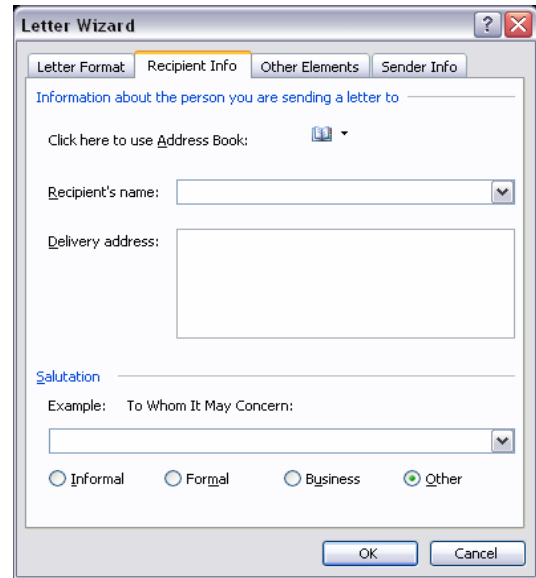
Letter Wizard

Letter Format | Recipient Info | Other Elements | Sender Info

Information about the person you are sending a letter to

Click here to use Address Book:

Recipient's name:

Delivery address:

Salutation

Example: To Whom It May Concern:

Informal Formal Business Other

OK Cancel